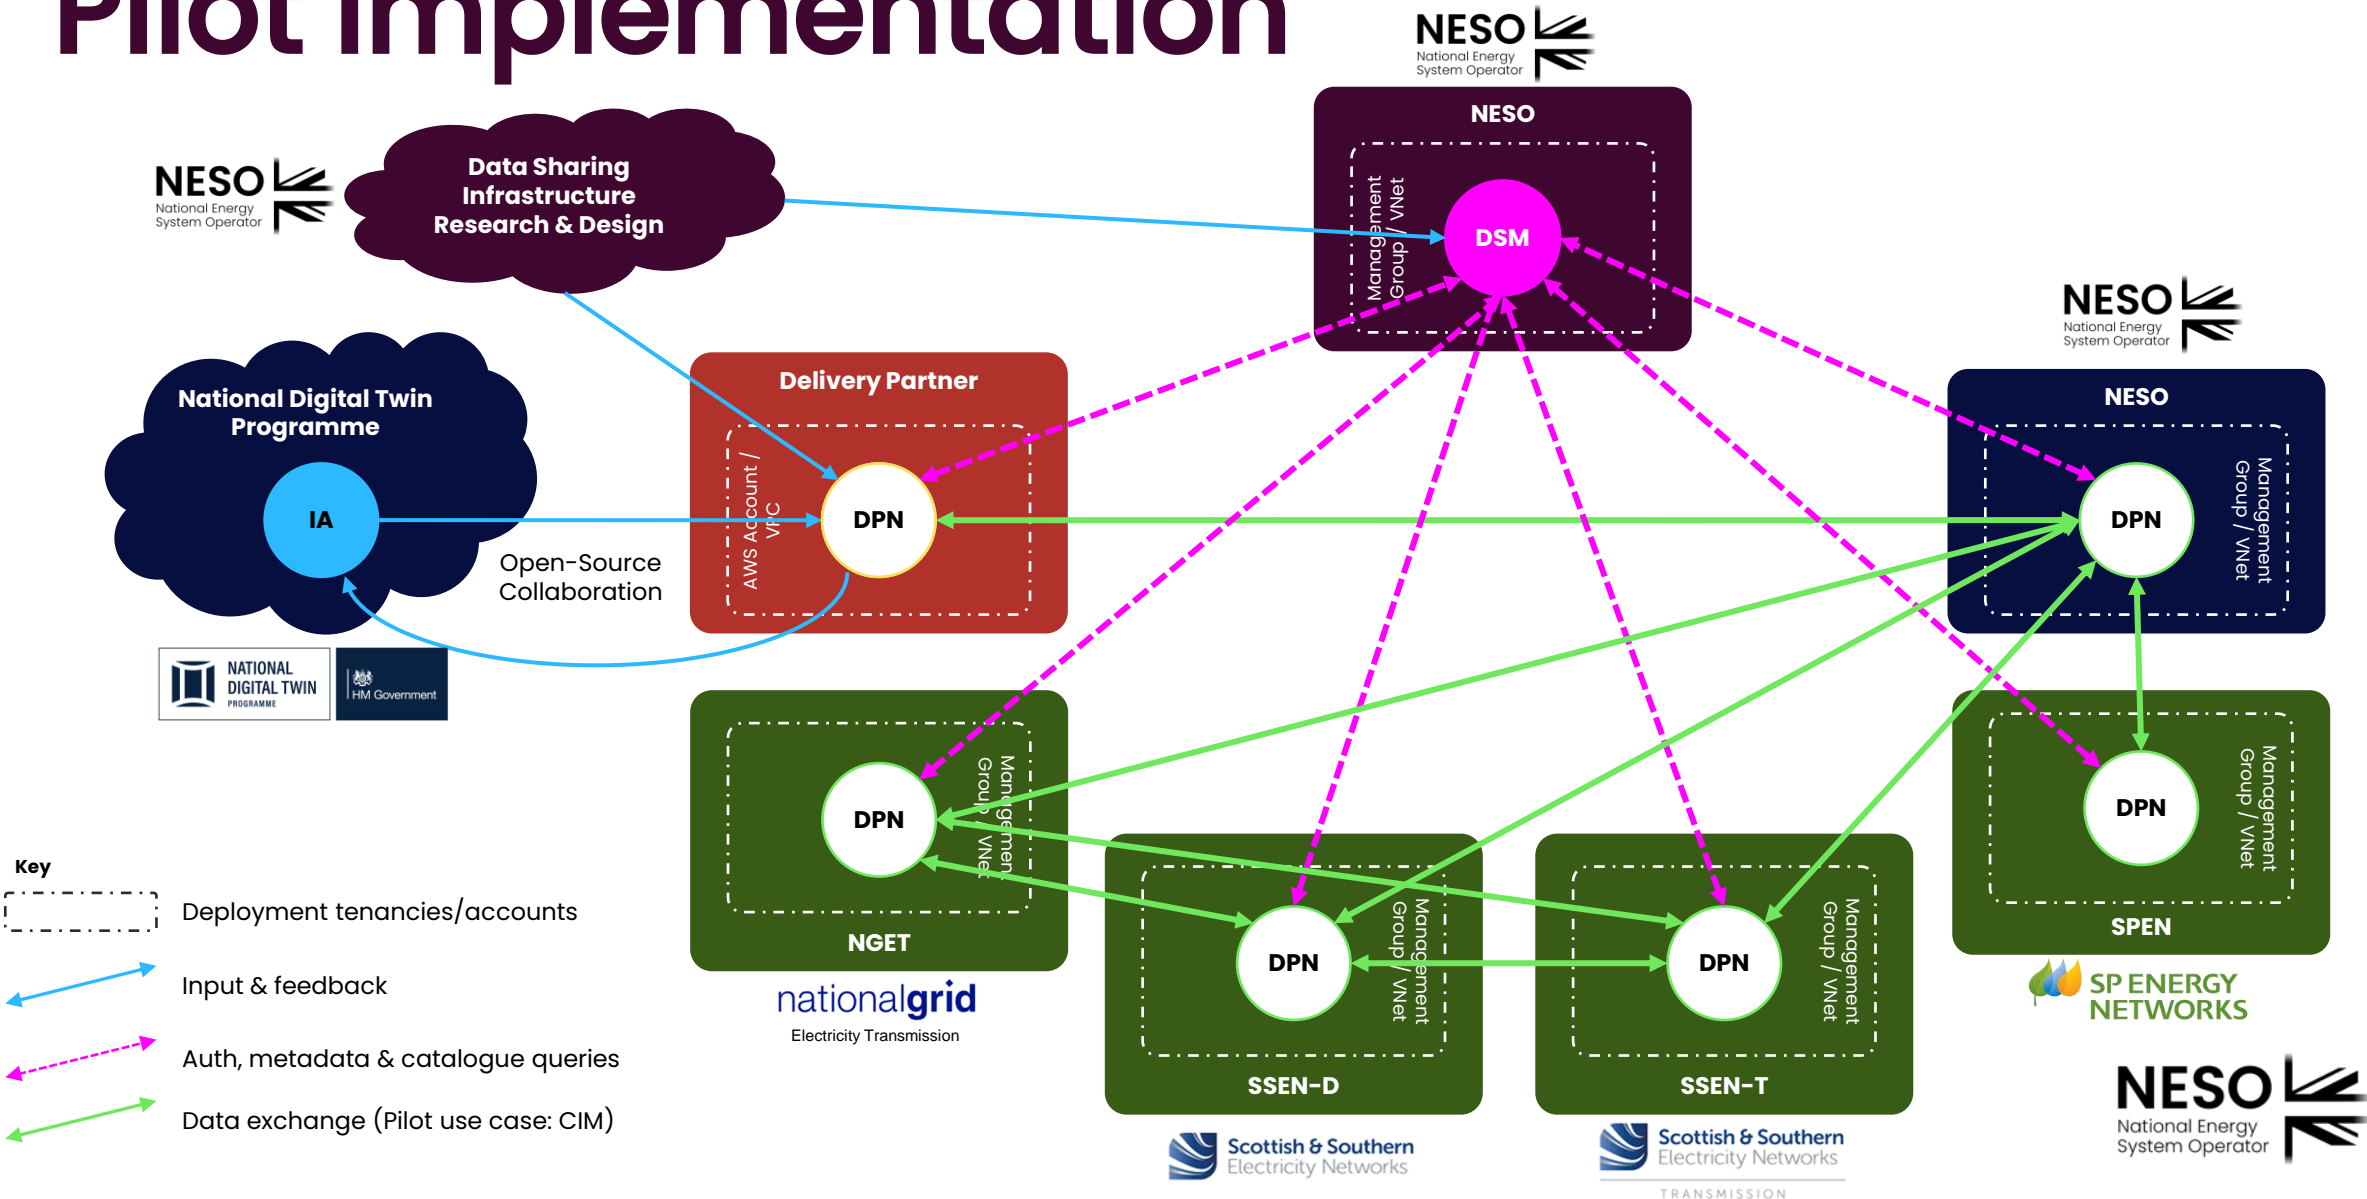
Pilot Implementation

NESO National Energy System Operator

NESO
Management Group / VNet
DSM

NESO National Energy System Operator

Data Sharing Infrastructure Research & Design

NESO National Energy System Operator

National Digital Twin Programme
IA

Delivery Partner
AWS Account / VPC
DPN

Open-Source Collaboration

NESO
DPN
Management Group / VNet

NATIONAL DIGITAL TWIN PROGRAMME
HM Government

DPN
Management Group / VNet
NGET
nationalgrid
Electricity Transmission

DPN
Management Group / VNet
SPEN
SP ENERGY NETWORKS

Key
Deployment tenancies/accounts
Input & feedback
Auth, metadata & catalogue queries
Data exchange (Pilot use case: CIM)

DPN
Management Group / VNet
SSEN-D
Scottish & Southern Electricity Networks

DPN
Management Group / VNet
SSEN-T
Scottish & Southern Electricity Networks
TRANSMISSION

NESO National Energy System Operator